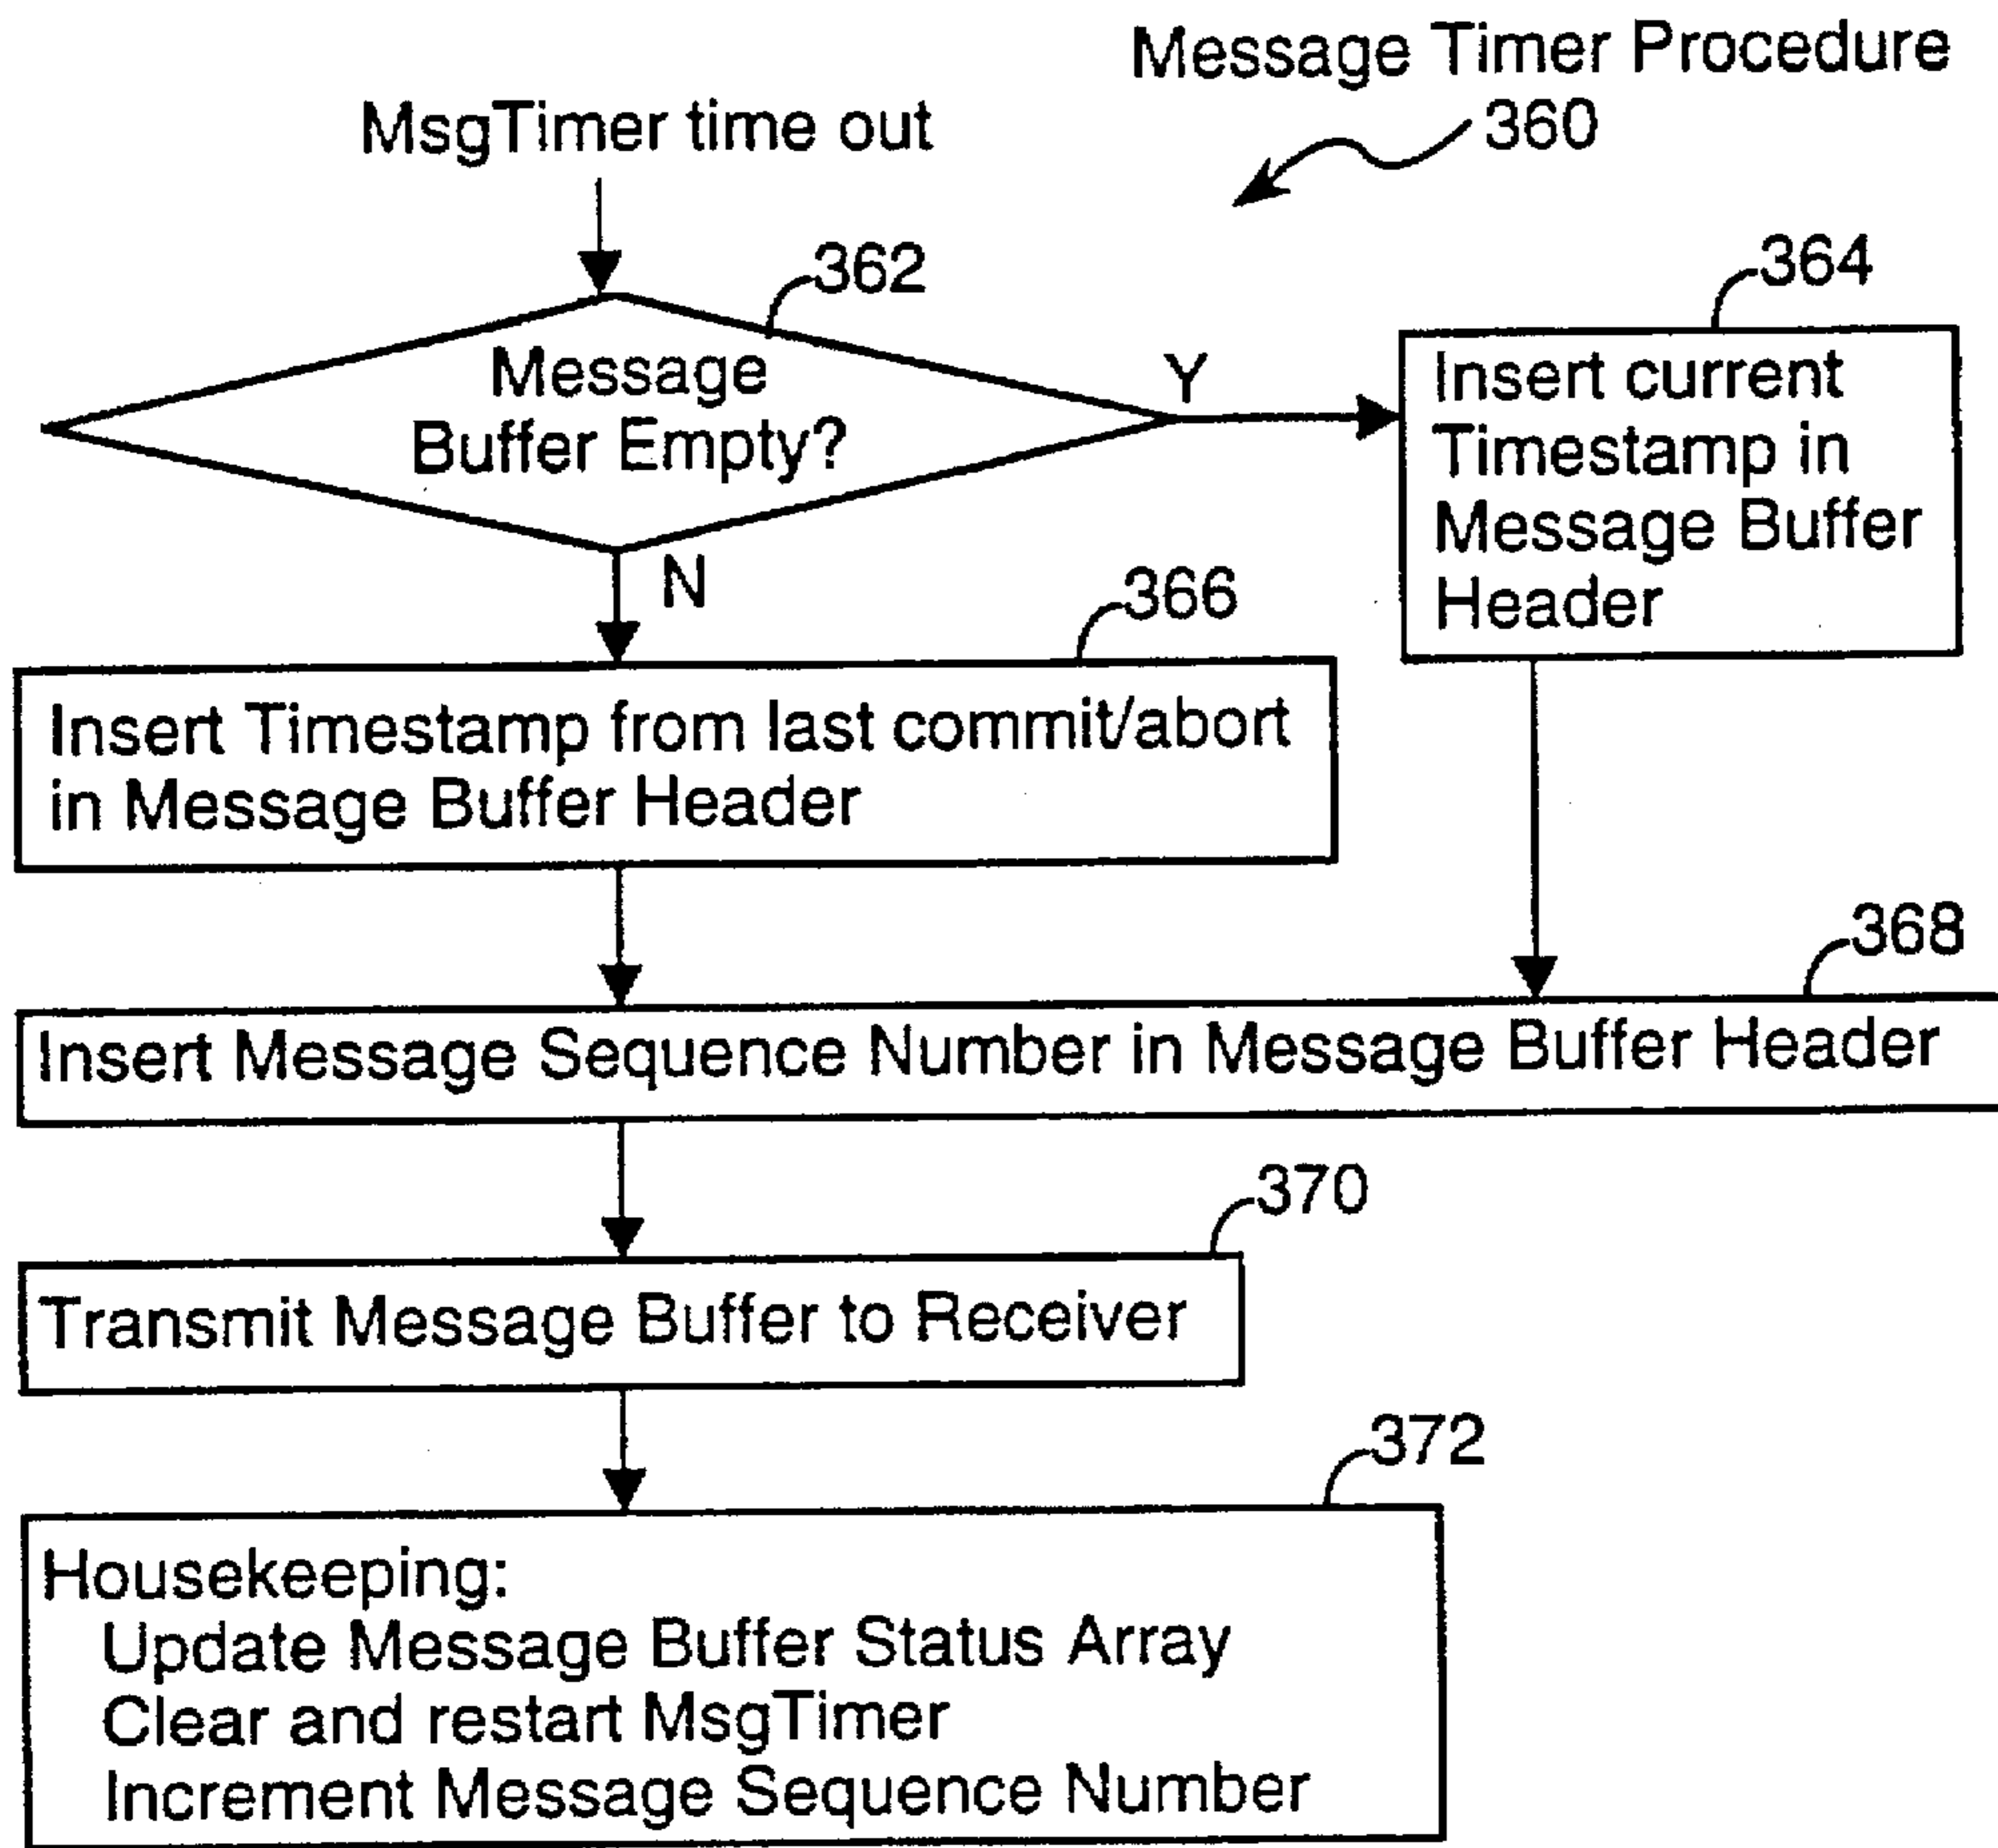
Message Timer Procedure
360

MsgTimer time out

362

Message Buffer Empty?

Y

364

Insert current Timestamp in Message Buffer Header

N

366

Insert Timestamp from last commit/abort in Message Buffer Header

368

Insert Message Sequence Number in Message Buffer Header

370

Transmit Message Buffer to Receiver

372

Housekeeping:
Update Message Buffer Status Array
Clear and restart MsgTimer
Increment Message Sequence Number